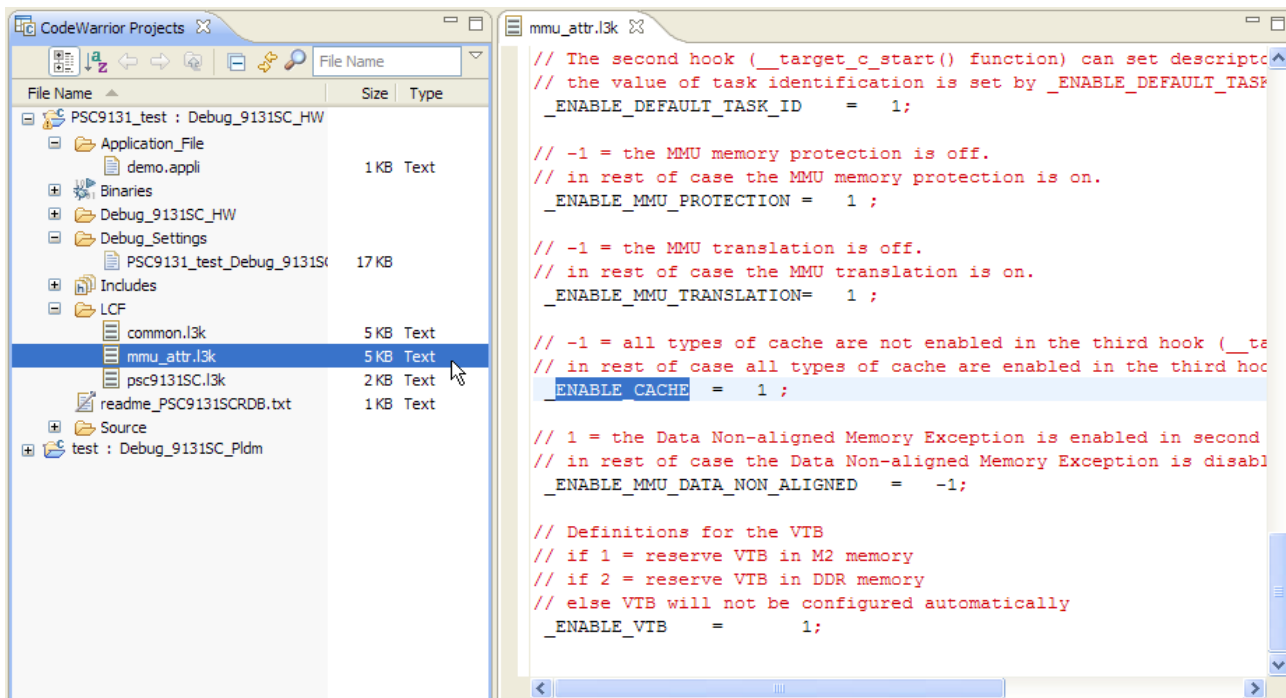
CodeWarrior Projects

File Name

| File Name | Size | Type |
|---|---|---|
| PSC9131_test : Debug_9131SC_HW | | |
| Application_File | | |
| demo.appli | 1 KB | Text |
| Binaries | | |
| Debug_9131SC_HW | | |
| Debug_Settings | | |
| PSC9131_test_Debug_9131S( | 17 KB | |
| Includes | | |
| LCF | | |
| common.l3k | 5 KB | Text |
| mmu_attr.l3k | 5 KB | Text |
| psc9131SC.l3k | 2 KB | Text |
| readme_PSC9131SCRDB.txt | 1 KB | Text |
| Source | | |
| test : Debug_9131SC_Pldm | | |

mmu_attr.l3k

// The second hook (__target_c_start() function) can set descripto
// the value of task identification is set by _ENABLE_DEFAULT_TASK
_ENABLE_DEFAULT_TASK_ID = 1;

// -1 = the MMU memory protection is off.
// in rest of case the MMU memory protection is on.
_ENABLE_MMU_PROTECTION = 1 ;

// -1 = the MMU translation is off.
// in rest of case the MMU translation is on.
_ENABLE_MMU_TRANSLATION= 1 ;

// -1 = all types of cache are not enabled in the third hook (__ta
// in rest of case all types of cache are enabled in the third hoo
_ENABLE_CACHE = 1 ;

// 1 = the Data Non-aligned Memory Exception is enabled in second
// in rest of case the Data Non-aligned Memory Exception is disabl
_ENABLE_MMU_DATA_NON_ALIGNED = -1;

// Definitions for the VTB
// if 1 = reserve VTB in M2 memory
// if 2 = reserve VTB in DDR memory
// else VTB will not be configured automatically
_ENABLE_VTB = 1;